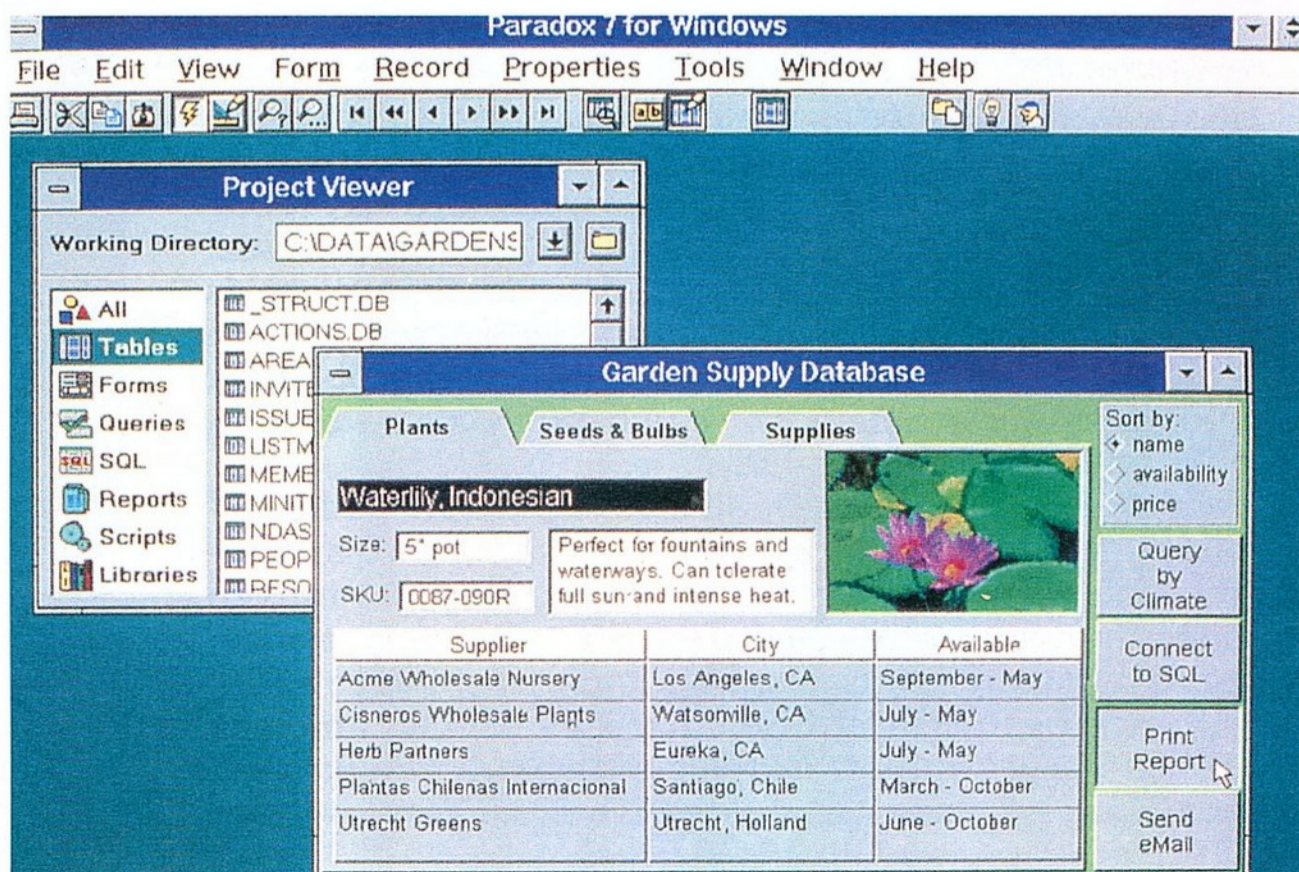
Paradox 7 for Windows

File Edit View Form Record Properties Tools Window Help

Project Viewer

Working Directory: C:\DATA\GARDENS

All
Tables
Forms
Queries
SQL
Reports
Scripts
Libraries

_STRUCT.DB
ACTIONS.DB
AREA
INVITE
ISSUE
LISTM
MEME
MINIT
NDAS
PEOP
RESO

Garden Supply Database

Plants
Seeds & Bulbs
Supplies

Waterlily, Indonesian

Size: 5" pot

SKU: 0087-090R

Perfect for fountains and waterways. Can tolerate full sun and intense heat.

| Supplier | City | Available |
|---|---|---|
| Acme Wholesale Nursery | Los Angeles, CA | September - May |
| Cisneros Wholesale Plants | Watsonville, CA | July - May |
| Herb Partners | Eureka, CA | July - May |
| Plantas Chilenas Internacional | Santiago, Chile | March - October |
| Utrecht Greens | Utrecht, Holland | June - October |

Sort by:
name
availability
price

Query by Climate

Connect to SQL

Print Report

Send eMail